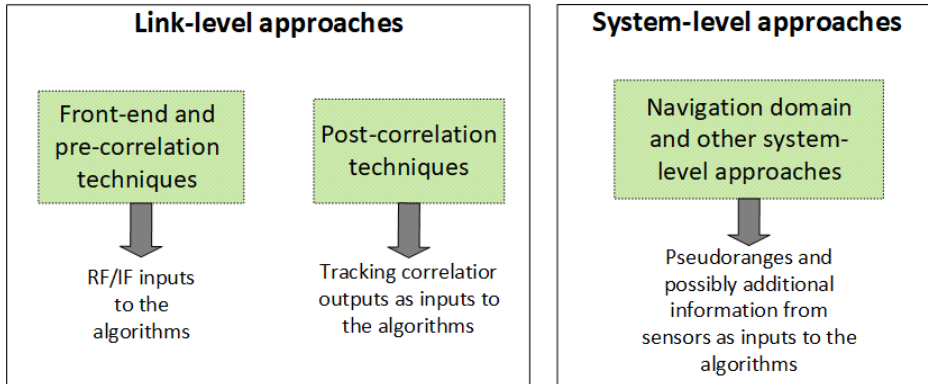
Link-level approaches

Front-end and pre-correlation techniques

RF/IF inputs to the algorithms

Post-correlation techniques

Tracking correlatior outputs as inputs to the algorithms

System-level approaches

Navigation domain and other system-level approaches

Pseudoranges and possibly additional information from sensors as inputs to the algorithms